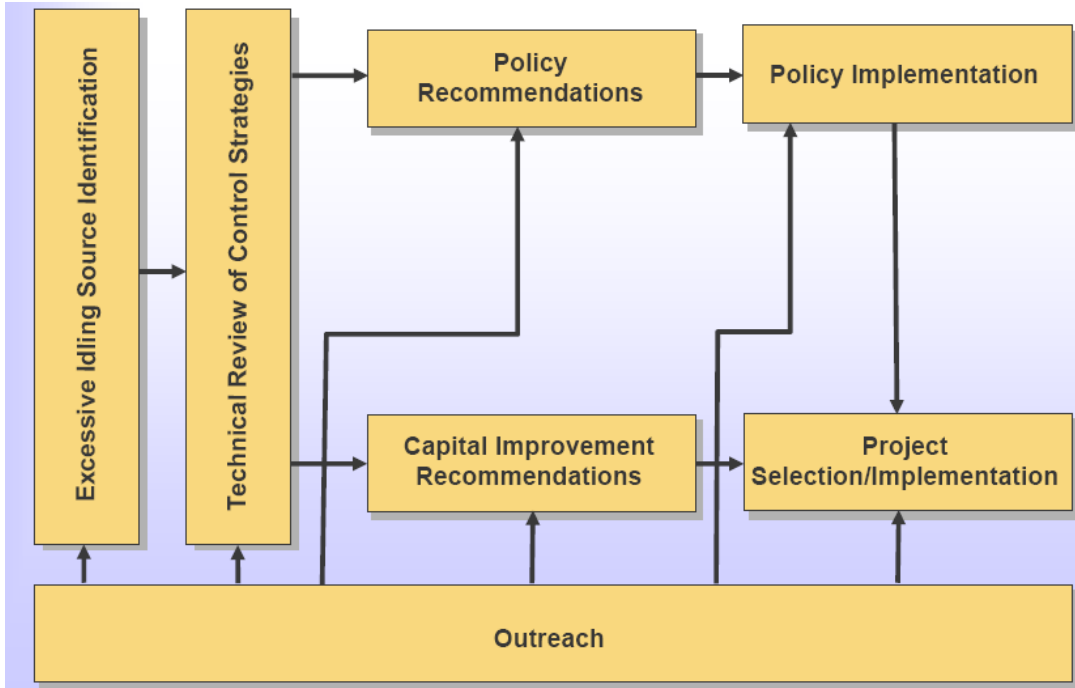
Excessive Idling Source Identification

Technical Review of Control Strategies

Policy Recommendations

Policy Implementation

Capital Improvement Recommendations

Project Selection/Implementation

Outreach